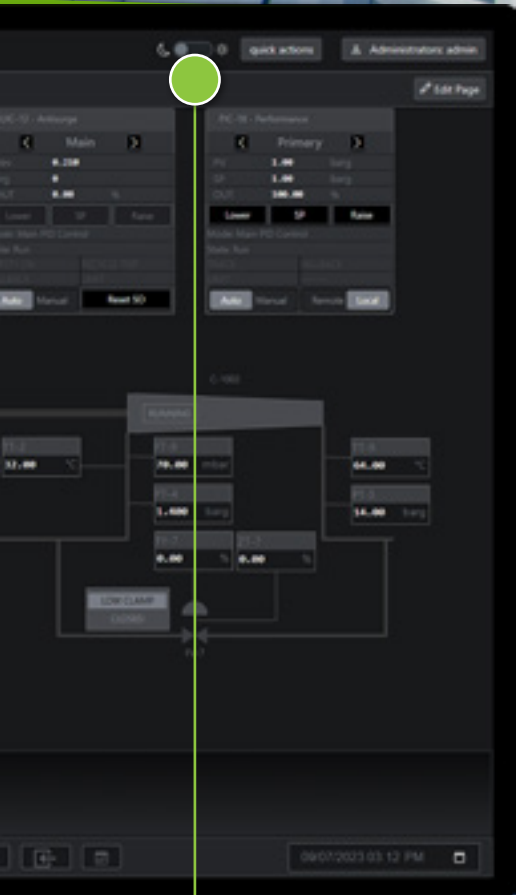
quick actions

Administrators: admin

Edit Page

UIC-SF - Antisurge

Main

0.280

0

0.00

%

Lower

SP

Raise

Auto

Manual

Reset SO

PIC-TR - Performance

Primary

PV

1.00

barg

SP

1.00

barg

OUT

100.00

%

Lower

SP

Raise

Auto

Manual

Remote

Local

C-1001

RUNNING

FT-2

32.00

°C

FT-8

70.00

mbar

FT-4

1.400

barg

FT-7

0.00

%

FT-5

0.00

%

FT-6

64.00

°C

FT-3

14.00

barg

LOW CLAMP

CLOSED

09/07/2023 03:12 PM